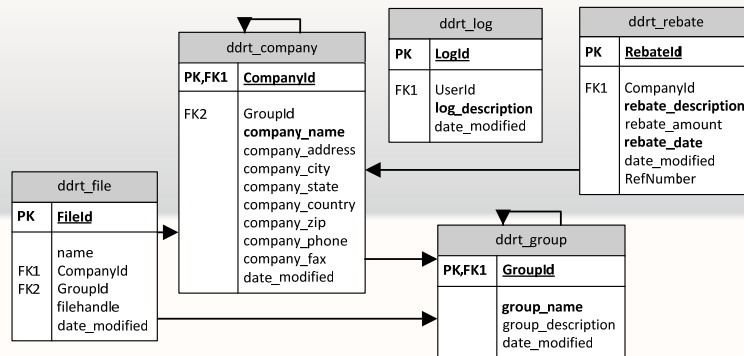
ddrt_company

| PK,FK1 | CompanyId |
|---|---|
| FK2 | GroupId<br>company_name<br>company_address<br>company_city<br>company_state<br>company_country<br>company_zip<br>company_phone<br>company_fax<br>date_modified |

ddrt_log

| PK | LogId |
|---|---|
| FK1 | UserId<br>log_description<br>date_modified |

ddrt_rebate

| PK | RebateId |
|---|---|
| FK1 | CompanyId<br>rebate_description<br>rebate_amount<br>rebate_date<br>date_modified<br>RefNumber |

ddrt_file

| PK | FileId |
|---|---|
| <br>FK1<br>FK2 | name<br>CompanyId<br>GroupId<br>filehandle<br>date_modified |

ddrt_group

| PK,FK1 | GroupId |
|---|---|
| | group_name<br>group_description<br>date_modified |